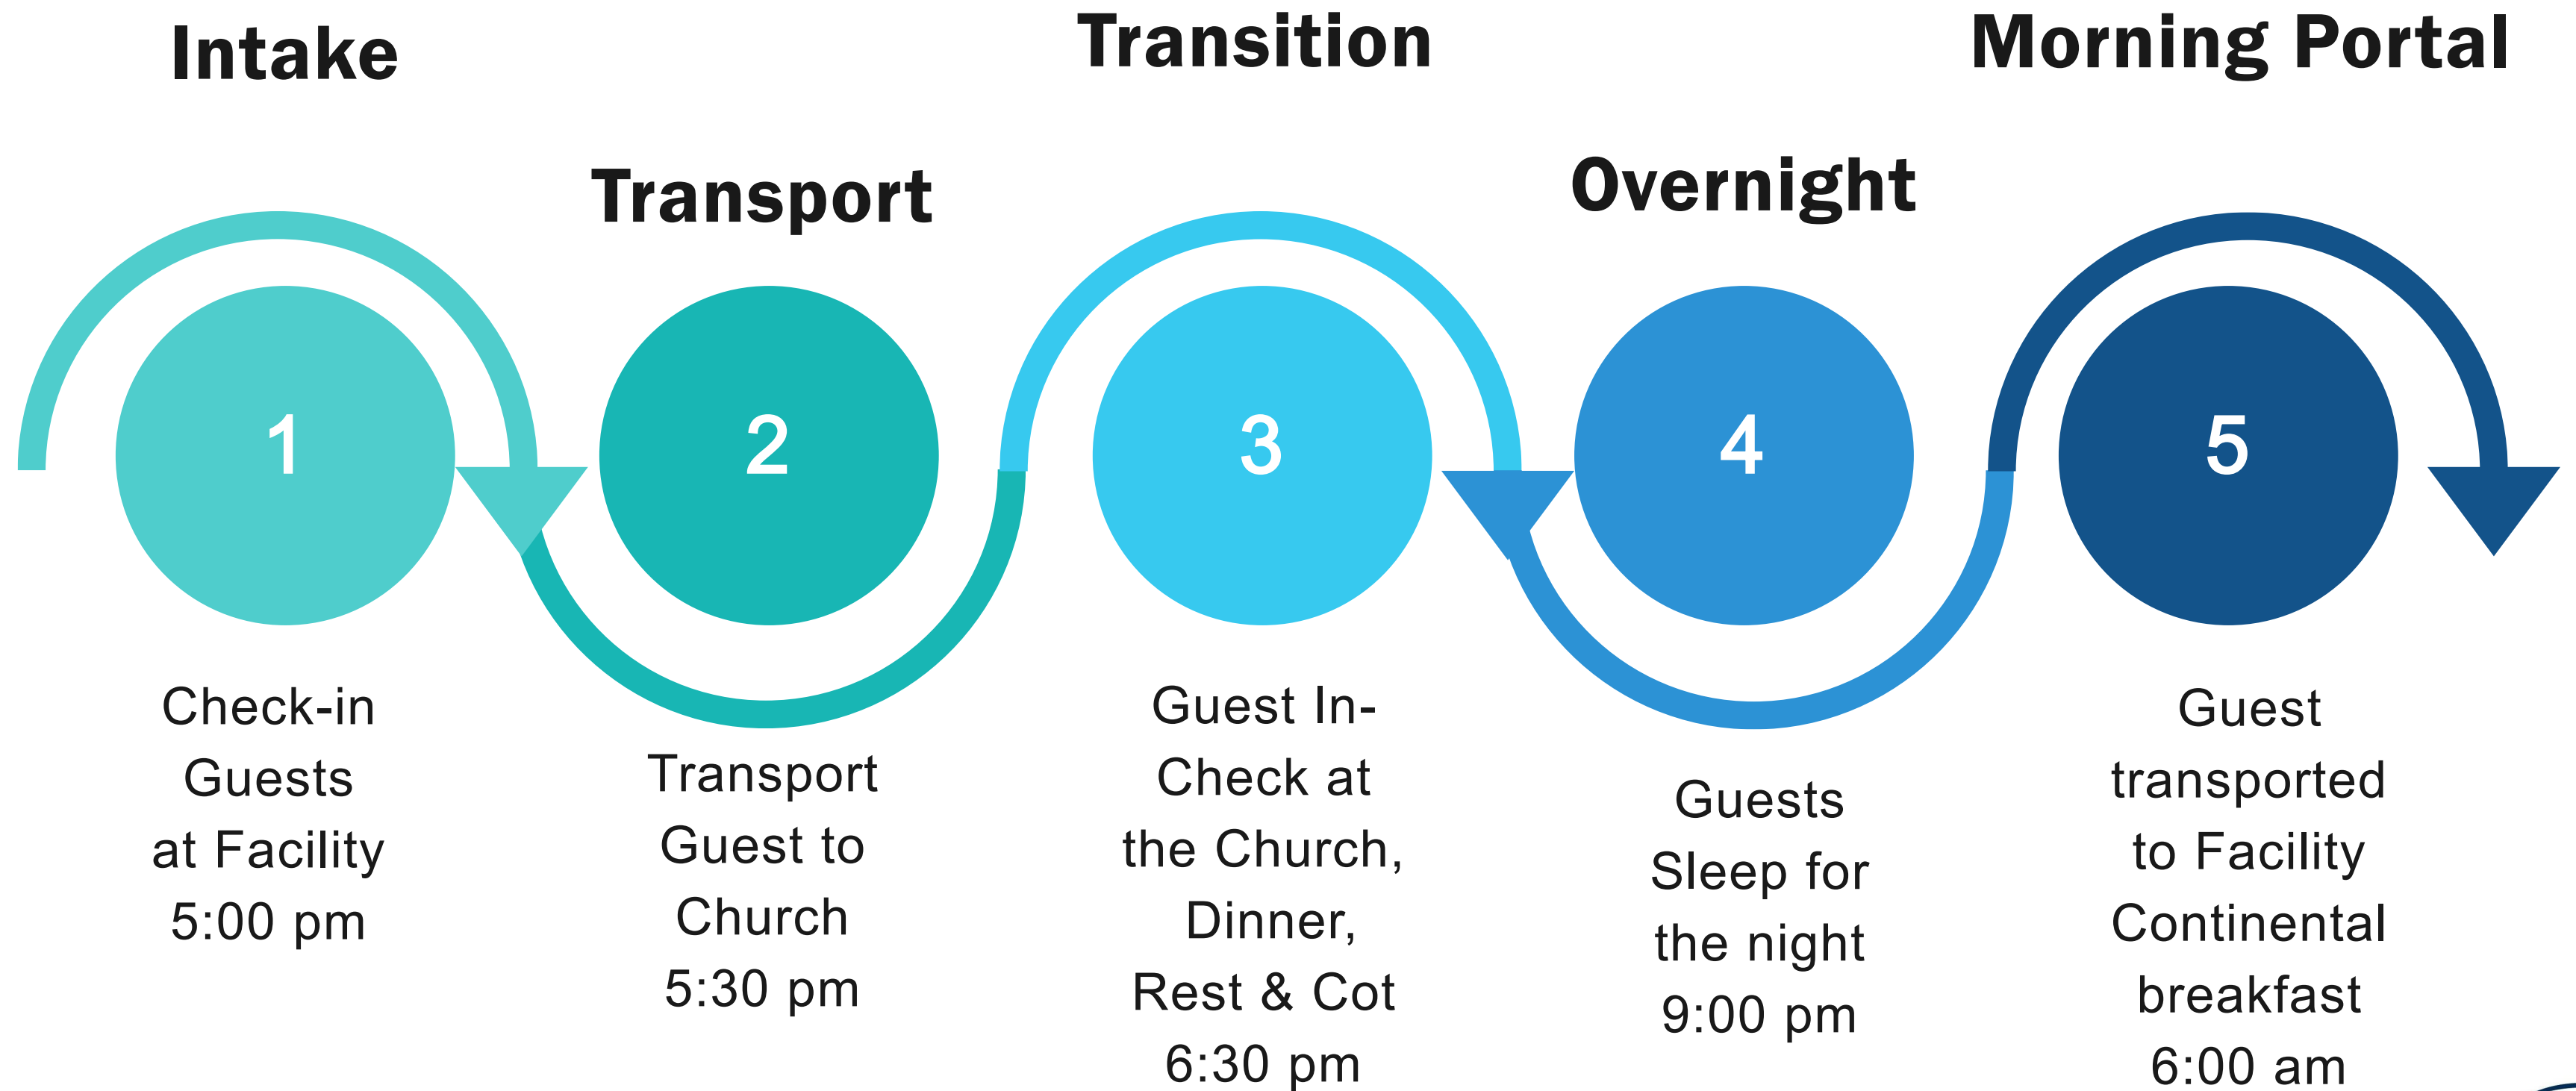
Intake

1

Check-in Guests at Facility 5:00 pm

Transport

2

Transport Guest to Church 5:30 pm

Transition

3

Guest In-Check at the Church, Dinner, Rest & Cot 6:30 pm

Overnight

4

Guests Sleep for the night 9:00 pm

Morning Portal

5

Guest transported to Facility Continental breakfast 6:00 am